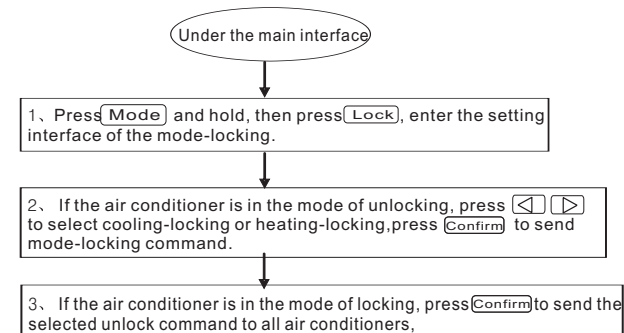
Under the main interface

1、Press Mode and hold, then press Lock, enter the setting interface of the mode-locking.

2、 If the air conditioner is in the mode of unlocking, press ◁ ▷ to select cooling-locking or heating-locking,press Confirm to send mode-locking command.

3、 If the air conditioner is in the mode of locking, press Confirm to send the selected unlock command to all air conditioners,